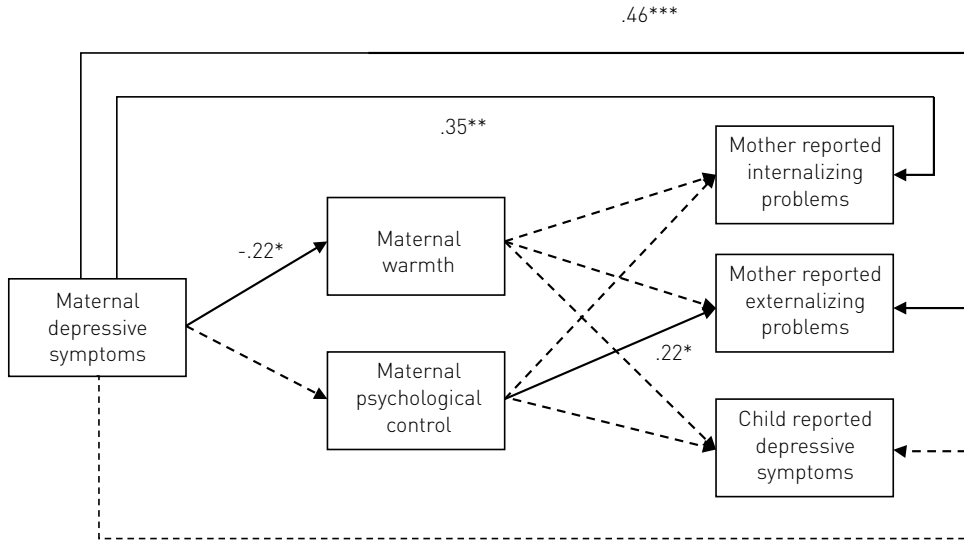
.46***

.35**

Mother reported internalizing problems

-.22*

Maternal warmth

Mother reported externalizing problems

Maternal depressive symptoms

.22*

Maternal psychological control

Child reported depressive symptoms